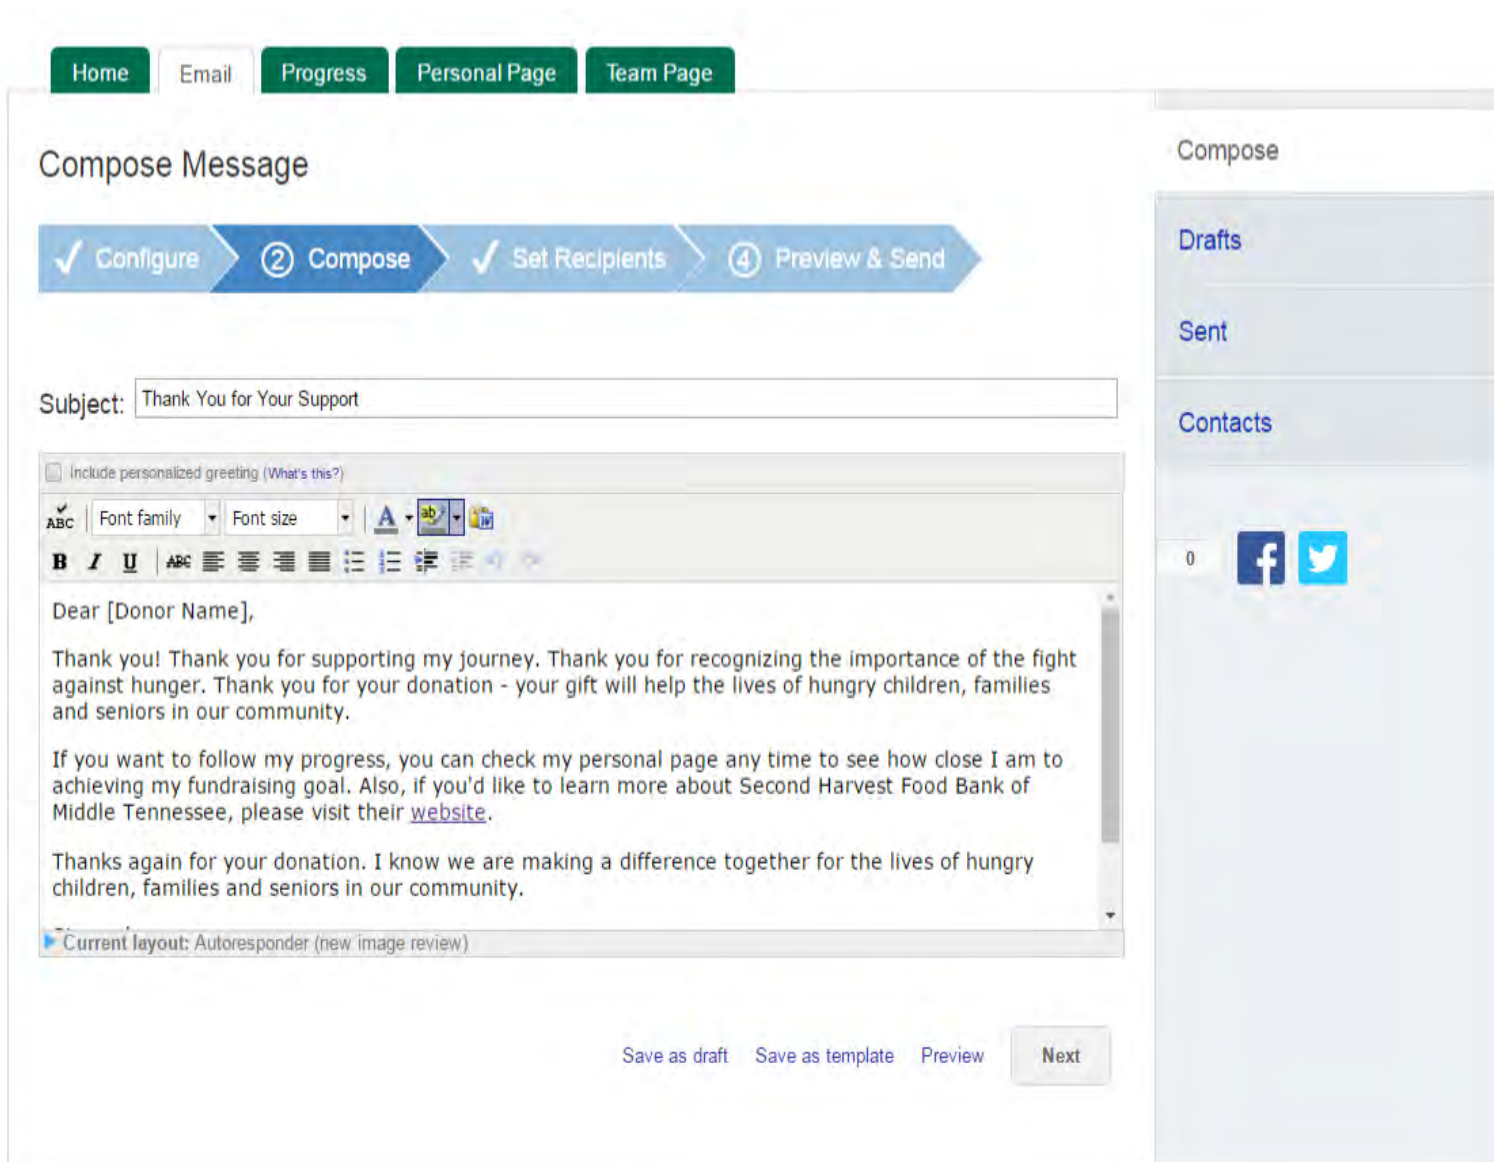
Home Email Progress Personal Page Team Page

Compose Message

✓ Configure ② Compose ✓ Set Recipients ④ Preview & Send

Subject: Thank You for Your Support

Include personalized greeting (What's this?)

ABC Font family Font size

B I U ABC

Dear [Donor Name],

Thank you! Thank you for supporting my journey. Thank you for recognizing the importance of the fight against hunger. Thank you for your donation - your gift will help the lives of hungry children, families and seniors in our community.

If you want to follow my progress, you can check my personal page any time to see how close I am to achieving my fundraising goal. Also, if you'd like to learn more about Second Harvest Food Bank of Middle Tennessee, please visit their website.

Thanks again for your donation. I know we are making a difference together for the lives of hungry children, families and seniors in our community.

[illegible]

Current layout: Autoresponder (new image review)

Save as draft Save as template Preview Next

Compose

Drafts

Sent

Contacts

0